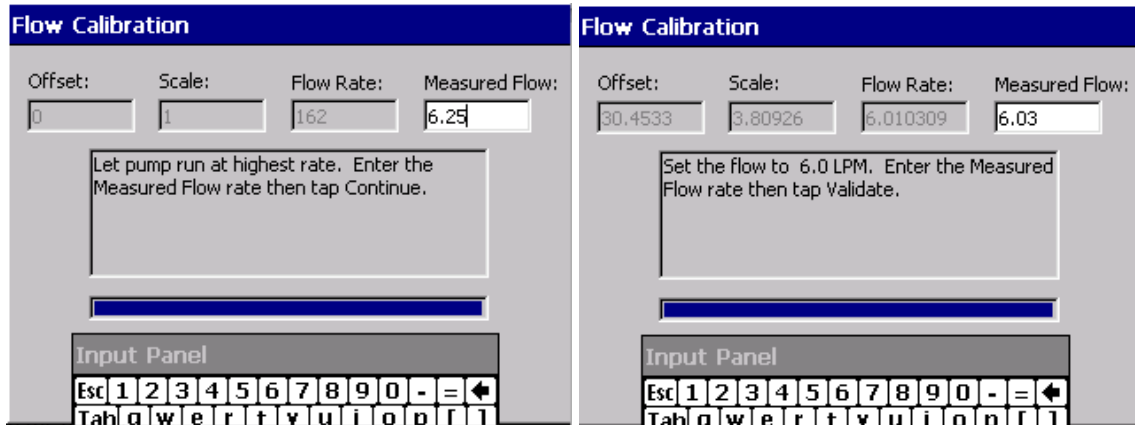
Flow Calibration

Offset: 0
Scale: 1
Flow Rate: 162
Measured Flow: 6.25

Let pump run at highest rate. Enter the Measured Flow rate then tap Continue.

Input Panel

Esc 1 2 3 4 5 6 7 8 9 0 - =
Tab q w e r t y u i o p [ ]

Flow Calibration

Offset: 30.4533
Scale: 3.80926
Flow Rate: 6.010309
Measured Flow: 6.03

Set the flow to 6.0 LPM. Enter the Measured Flow rate then tap Validate.

Input Panel

Esc 1 2 3 4 5 6 7 8 9 0 - =
Tab q w e r t y u i o p [ ]